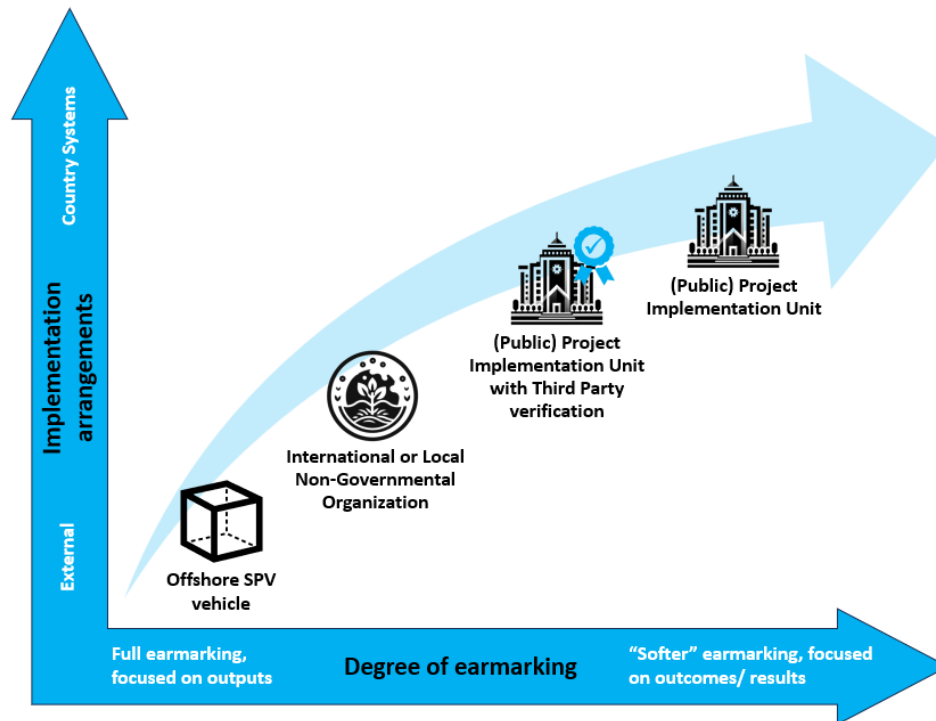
Country Systems

Implementation arrangements

External

Offshore SPV vehicle

International or Local Non-Governmental Organization

(Public) Project Implementation Unit with Third Party verification

(Public) Project Implementation Unit

Full earmarking, focused on outputs

Degree of earmarking

"Softer" earmarking, focused on outcomes/ results